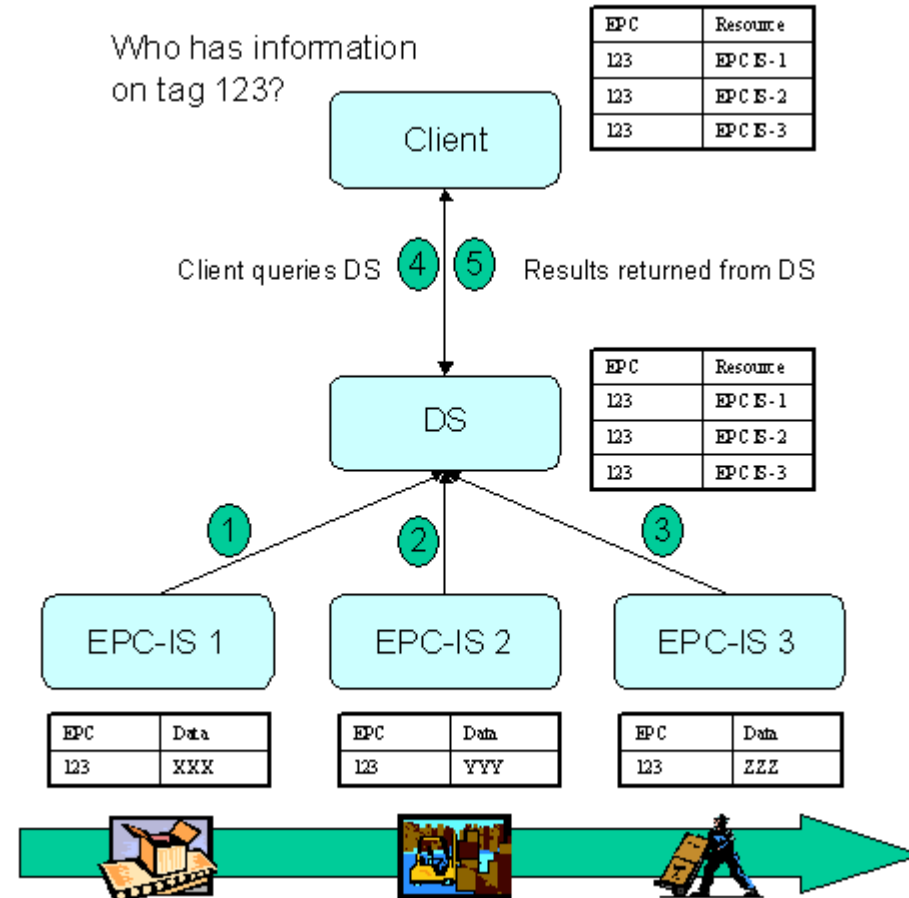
Who has information on tag 123?

| EPC | Resource |
|---|---|
| 123 | EPCIS-1 |
| 123 | EPCIS-2 |
| 123 | EPCIS-3 |

Client

Client queries DS 4

5 Results returned from DS

DS

| EPC | Resource |
|---|---|
| 123 | EPCIS-1 |
| 123 | EPCIS-2 |
| 123 | EPCIS-3 |

1

2

3

EPC-IS 1

EPC-IS 2

EPC-IS 3

| EPC | Data |
|---|---|
| 123 | XXX |

| EPC | Data |
|---|---|
| 123 | YYY |

| EPC | Data |
|---|---|
| 123 | ZZZ |